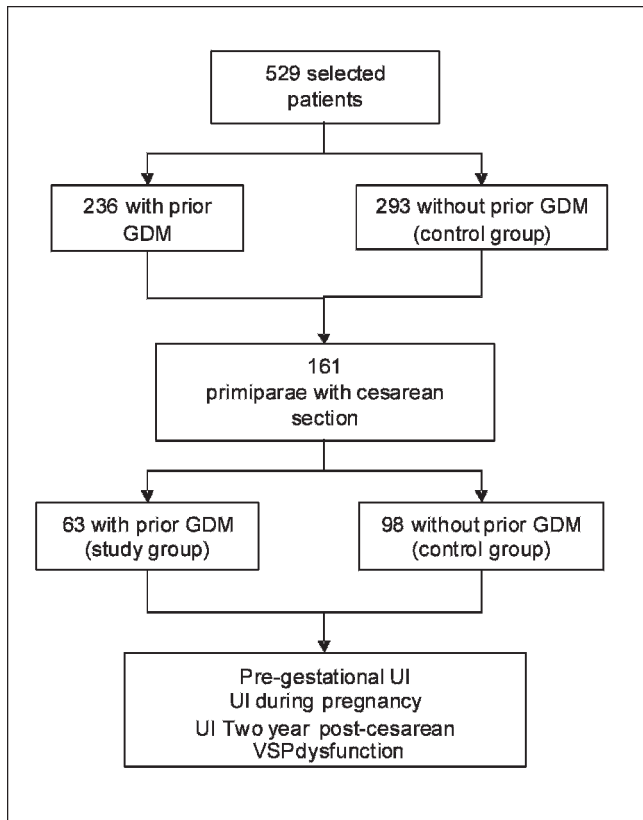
529 selected patients

236 with prior GDM

293 without prior GDM (control group)

161 primiparae with cesarean section

63 with prior GDM (study group)

98 without prior GDM (control group)

Pre-gestational UI
UI during pregnancy
UI Two year post-cesarean
VSPdysfunction